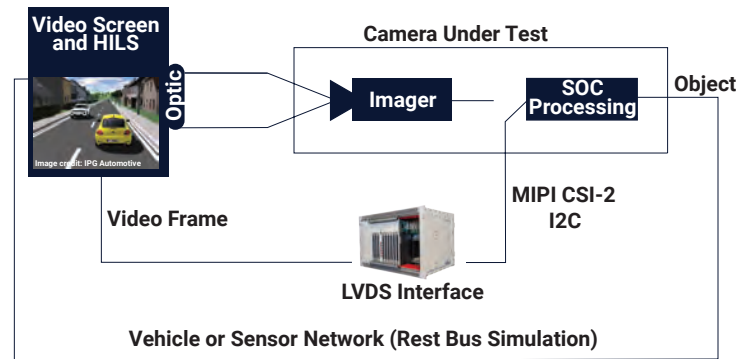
Video Screen and HILS

Optic

Image credit: IPG Automotive

Camera Under Test

Imager

SOC Processing

Object

MIPI CSI-2
I2C

Video Frame

LVDS Interface

Vehicle or Sensor Network (Rest Bus Simulation)